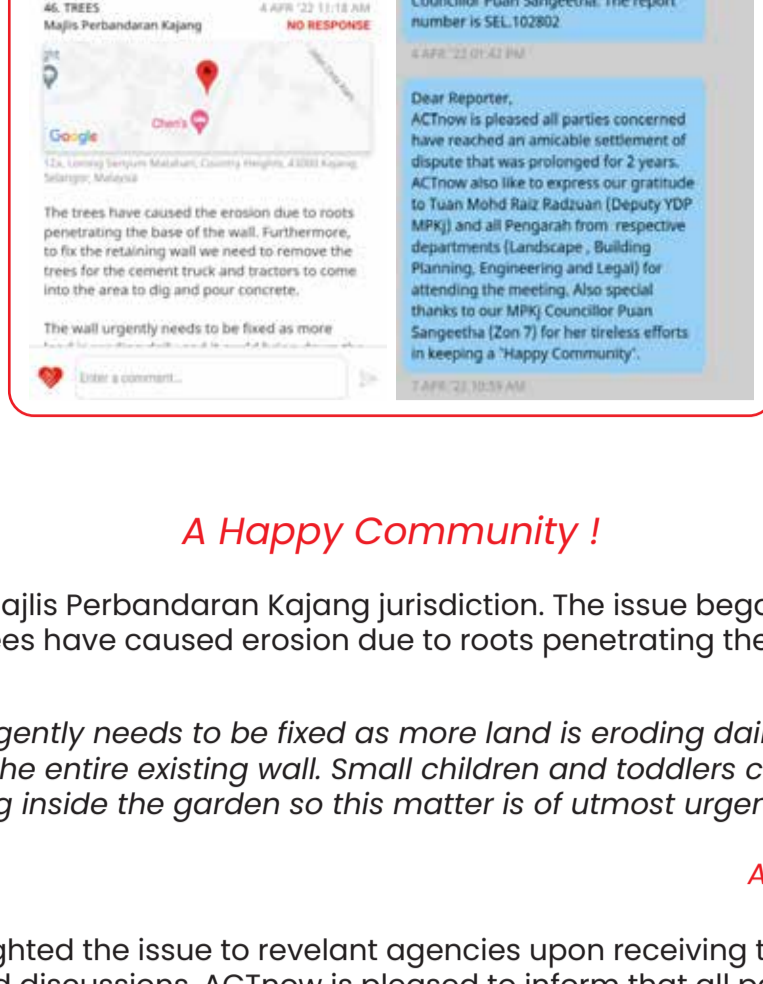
46. TREES
Majlis Perbandaran Kajang
4 APR '22 11:18 AM
NO RESPONSE

Chen's

Google

12a, Lorong Senyum Matahari, Country Heights, 43000 Kajang, Selangor, Malaysia

The trees have caused the erosion due to roots penetrating the base of the wall. Furthermore, to fix the retaining wall we need to remove the trees for the cement truck and tractors to come into the area to dig and pour concrete.

The wall urgently needs to be fixed as more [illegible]

Enter a comment...

Councillor Puan Sangeetha. The report number is SEL.102802

4 APR '22 01:42 PM

Dear Reporter,
ACTnow is pleased all parties concerned have reached an amicable settlement of dispute that was prolonged for 2 years. ACTnow also like to express our gratitude to Tuan Mohd Raiz Radzuan (Deputy YDP MPKj) and all Pengarah from respective departments (Landscape , Building Planning, Engineering and Legal) for attending the meeting. Also special thanks to our MPKj Councillor Puan Sangeetha (Zon 7) for her tireless efforts in keeping a "Happy Community".

7 APR '22 10:59 AM

A Happy Community !

ajlis Perbandaran Kajang jurisdiction. The issue bega
ees have caused erosion due to roots penetrating the

gently needs to be fixed as more land is eroding dai
he entire existing wall. Small children and toddlers c
g inside the garden so this matter is of utmost urgen

A

ghted the issue to revelant agencies upon receiving t
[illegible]